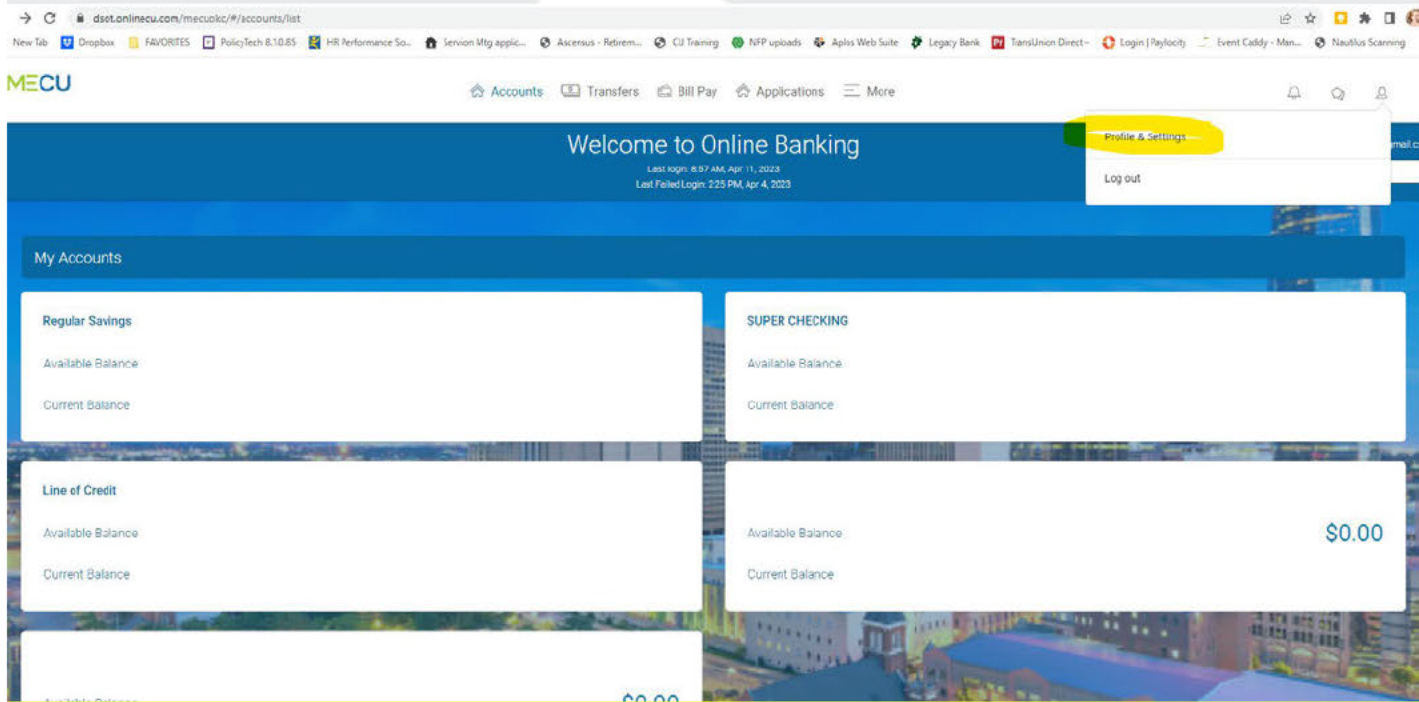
dsot.onlinecu.com/mecuokc/#/accounts/list

New Tab Dropbox FAVORITES PolicyTech 8.10.85 HR Performance So... Servion Mtg applic... Ascensus - Retirem... CU Training NFP uploads Aplos Web Suite Legacy Bank TransUnion Direct - Login | Paylocity Event Caddy - Man... Nautilus Scanning

MECU

Accounts Transfers Bill Pay Applications More

Profile & Settings

Log out

Welcome to Online Banking

Last login: 8:57 AM, Apr 11, 2023

Last Failed Login: 2:25 PM, Apr 4, 2023

mail.c

My Accounts

Regular Savings

Available Balance

Current Balance

SUPER CHECKING

Available Balance

Current Balance

Line of Credit

Available Balance

Current Balance

Available Balance

$0.00

Current Balance

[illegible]

$0.00